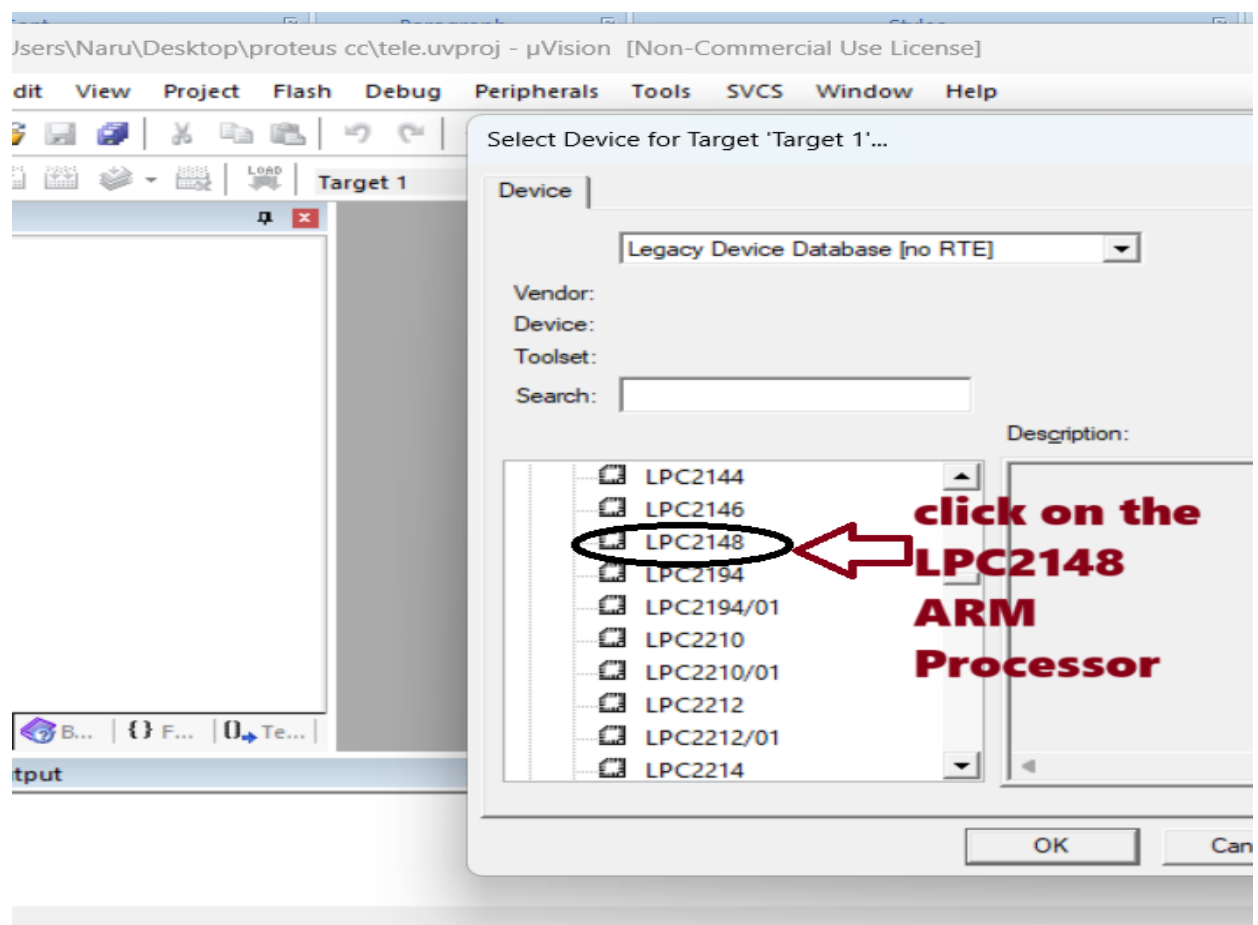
Jsers\Naru\Desktop\proteus cc\tele.uvproj - µVision [Non-Commercial Use License]

dit View Project Flash Debug Peripherals Tools SVCS Window Help

Target 1

Select Device for Target 'Target 1'...

Device

Legacy Device Database [no RTE]

Vendor:
Device:
Toolset:
Search:

Description:

LPC2144
LPC2146
LPC2148
LPC2194
LPC2194/01
LPC2210
LPC2210/01
LPC2212
LPC2212/01
LPC2214

click on the LPC2148 ARM Processor

B... {} F... 0 Te...

tput

OK

Can